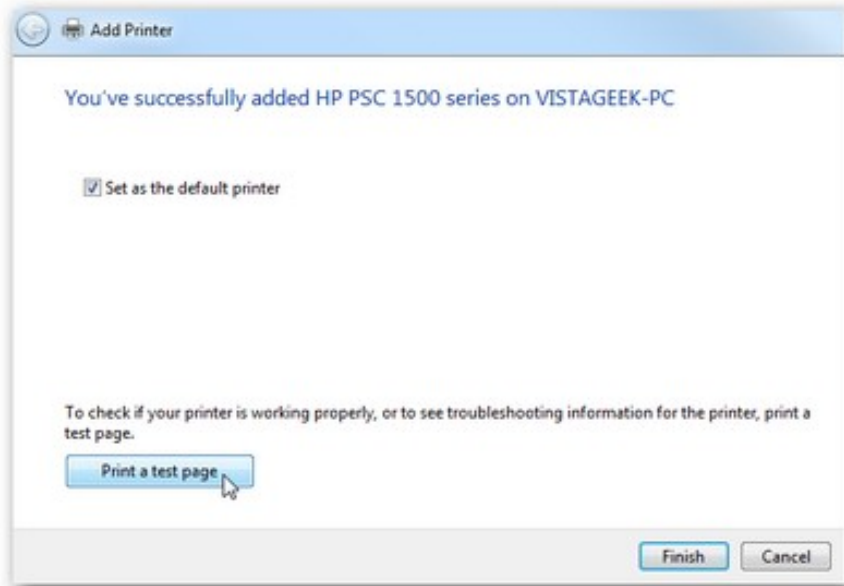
Add Printer

You've successfully added HP PSC 1500 series on VISTAGEEK-PC

Set as the default printer

To check if your printer is working properly, or to see troubleshooting information for the printer, print a test page.

Print a test page

Finish

Cancel